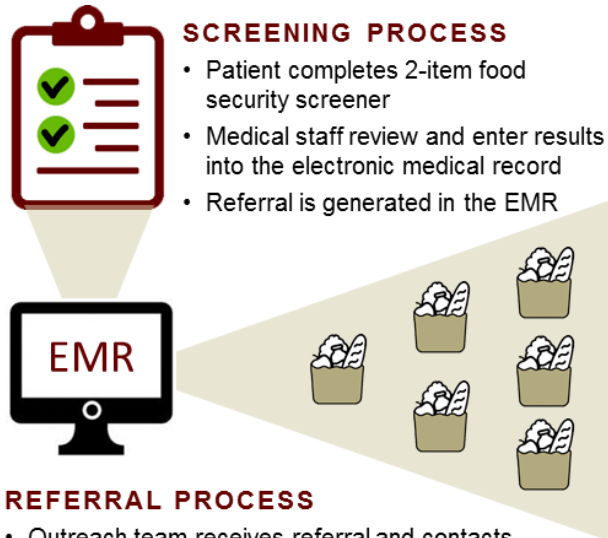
SCREENING PROCESS

• Patient completes 2-item food security screener

• Medical staff review and enter results into the electronic medical record

• Referral is generated in the EMR

EMR

REFERRAL PROCESS

• Outreach team receives referral and contacts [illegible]